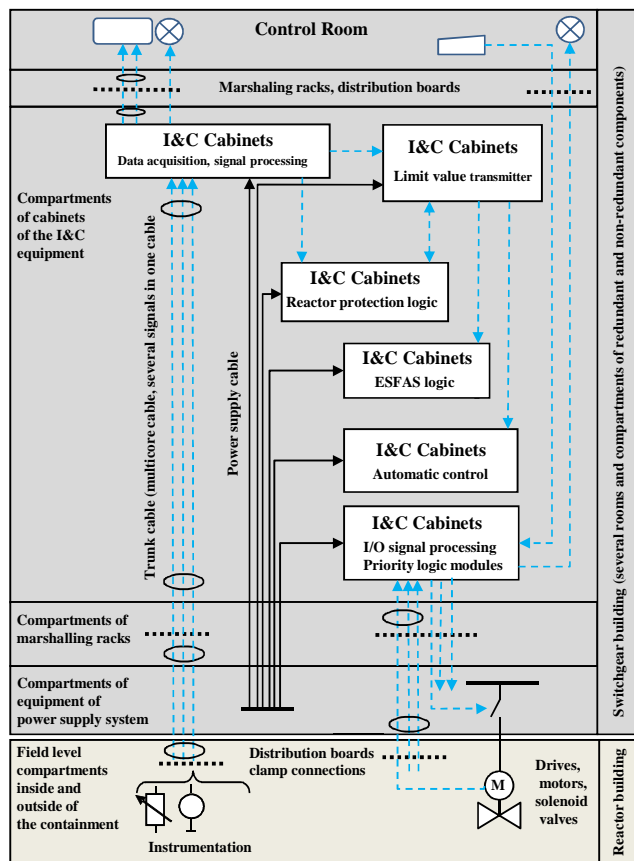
Control Room

Marshaling racks, distribution boards

I&C Cabinets
Data acquisition, signal processing

I&C Cabinets
Limit value transmitter

Compartments of cabinets of the I&C equipment

I&C Cabinets
Reactor protection logic

I&C Cabinets
ESFAS logic

I&C Cabinets
Automatic control

I&C Cabinets
I/O signal processing
Priority logic modules

Trunk cable (multicore cable, several signals in one cable)

Power supply cable

Compartments of marshalling racks

Compartments of equipment of power supply system

Switchgear building (several rooms and compartments of redundant and non-redundant components)

Field level compartments inside and outside of the containment

Distribution boards clamp connections

M

Drives, motors, solenoid valves

Instrumentation

Reactor building